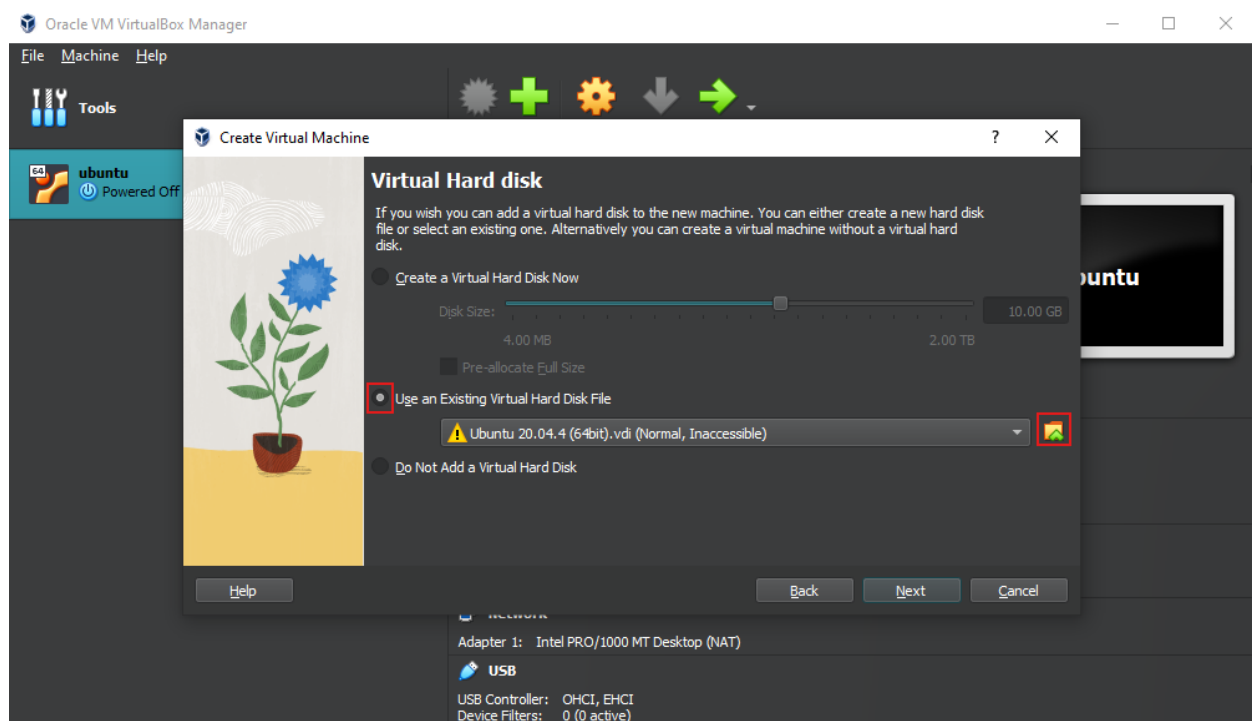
Oracle VM VirtualBox Manager

File Machine Help

Tools

64
ubuntu
Powered Off

Create Virtual Machine

?

Virtual Hard disk

If you wish you can add a virtual hard disk to the new machine. You can either create a new hard disk file or select an existing one. Alternatively you can create a virtual machine without a virtual hard disk.

Create a Virtual Hard Disk Now

Disk Size:

10.00 GB

4.00 MB

2.00 TB

Pre-allocate Full Size

Use an Existing Virtual Hard Disk File

Ubuntu 20.04.4 (64bit).vdi (Normal, Inaccessible)

Do Not Add a Virtual Hard Disk

Help

Back

Next

Cancel

buntu

Network

Adapter 1: Intel PRO/1000 MT Desktop (NAT)

USB

USB Controller: OHCI, EHCI
Device Filters: 0 (0 active)